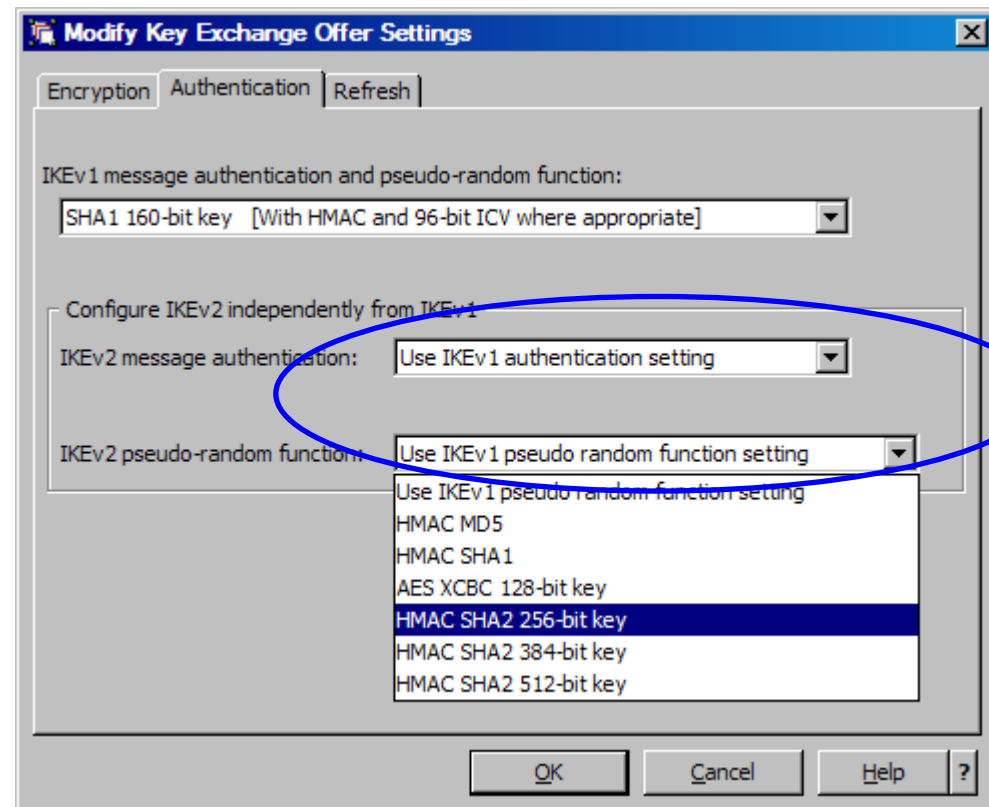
Modify Key Exchange Offer Settings

Encryption
Authentication
Refresh

IKEv1 message authentication and pseudo-random function:

SHA1 160-bit key [With HMAC and 96-bit ICV where appropriate]

Configure IKEv2 independently from IKEv1

IKEv2 message authentication:
Use IKEv1 authentication setting

IKEv2 pseudo-random function:
Use IKEv1 pseudo random function setting

Use IKEv1 pseudo random function setting
HMAC MD5
HMAC SHA1
AES XCBC 128-bit key
HMAC SHA2 256-bit key
HMAC SHA2 384-bit key
HMAC SHA2 512-bit key

OK
Cancel
Help
?